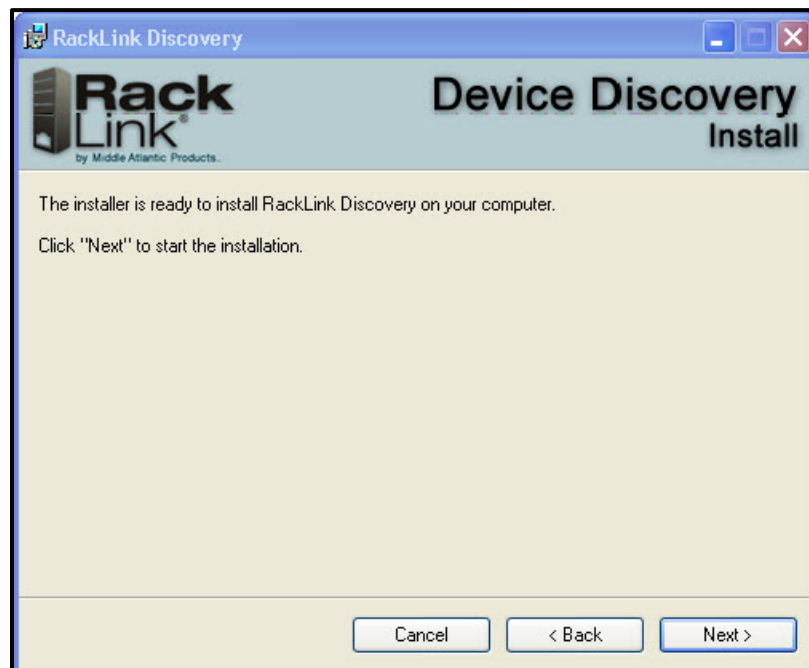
RackLink Discovery

Rack Link®
by Middle Atlantic Products

Device Discovery
Install

The installer is ready to install RackLink Discovery on your computer.

Click "Next" to start the installation.

Cancel
< Back
Next >